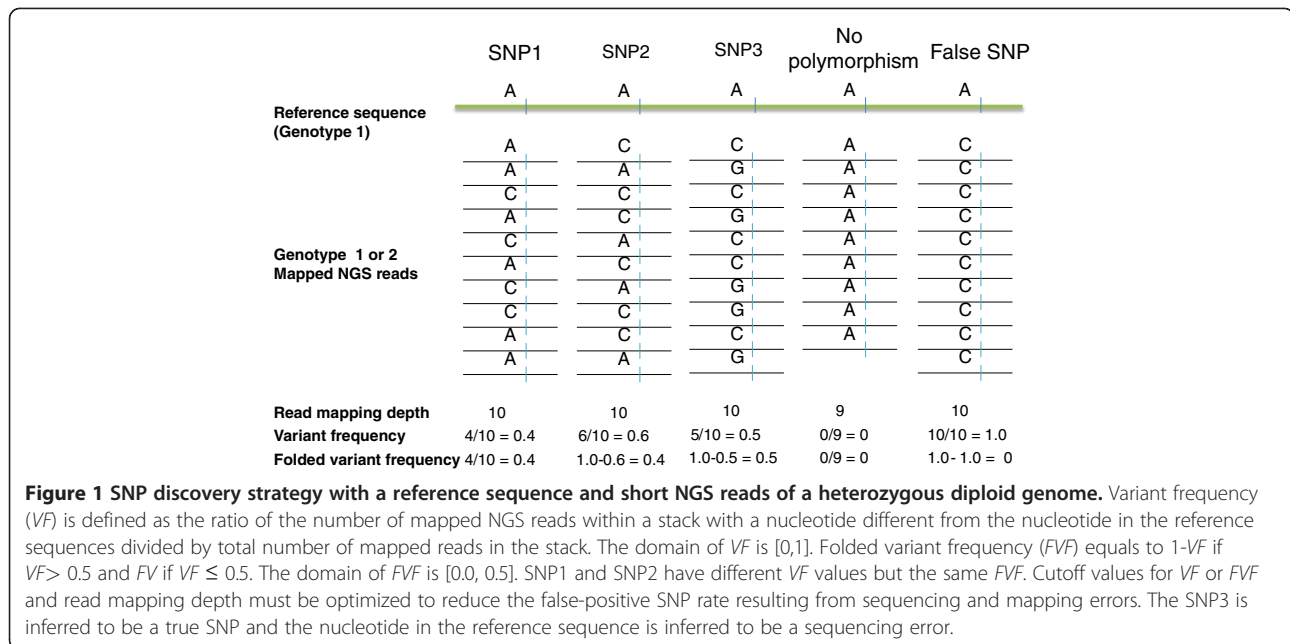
SNP1 SNP2 SNP3 No polymorphism False SNP

A A A A A

Reference sequence (Genotype 1)

A C C A C
A A G A C
C C C A C
A C G A C
C A C A C
A C C A C
C A G A C
C C G A C
A C C A C
A A G C

Genotype 1 or 2 Mapped NGS reads

| | | | | | |
|---|---|---|---|---|---|
| Read mapping depth | 10 | 10 | 10 | 9 | 10 |
| Variant frequency | 4/10 = 0.4 | 6/10 = 0.6 | 5/10 = 0.5 | 0/9 = 0 | 10/10 = 1.0 |
| Folded variant frequency | 4/10 = 0.4 | 1.0-0.6 = 0.4 | 1.0-0.5 = 0.5 | 0/9 = 0 | 1.0- 1.0 = 0 |

**Figure 1 SNP discovery strategy with a reference sequence and short NGS reads of a heterozygous diploid genome.** Variant frequency (*VF*) is defined as the ratio of the number of mapped NGS reads within a stack with a nucleotide different from the nucleotide in the reference sequences divided by total number of mapped reads in the stack. The domain of *VF* is [0,1]. Folded variant frequency (*FVF*) equals to 1-*VF* if *VF*> 0.5 and *FV* if *VF* ≤ 0.5. The domain of *FVF* is [0.0, 0.5]. SNP1 and SNP2 have different *VF* values but the same *FVF*. Cutoff values for *VF* or *FVF* and read mapping depth must be optimized to reduce the false-positive SNP rate resulting from sequencing and mapping errors. The SNP3 is inferred to be a true SNP and the nucleotide in the reference sequence is inferred to be a sequencing error.